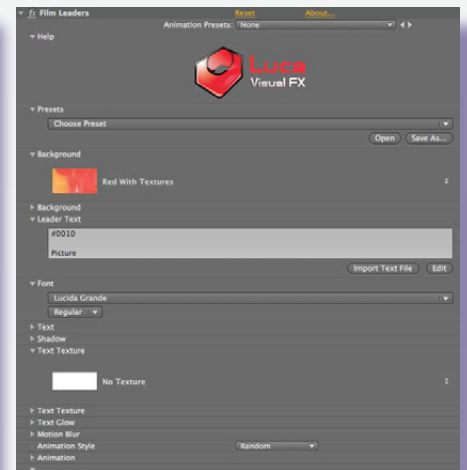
fx Film Leaders Reset About...
Animation Presets: None

Help

Luca
Visual FX

Presets
Choose Preset
Open Save As...

Background
Red With Textures

Background

Leader Text
#0010
Picture
Import Text File Edit

Font
Lucida Grande
Regular

Text
Shadow
Text Texture
No Texture

Text Texture
Text Glow
Motion Blur
Animation Style Random
Animation